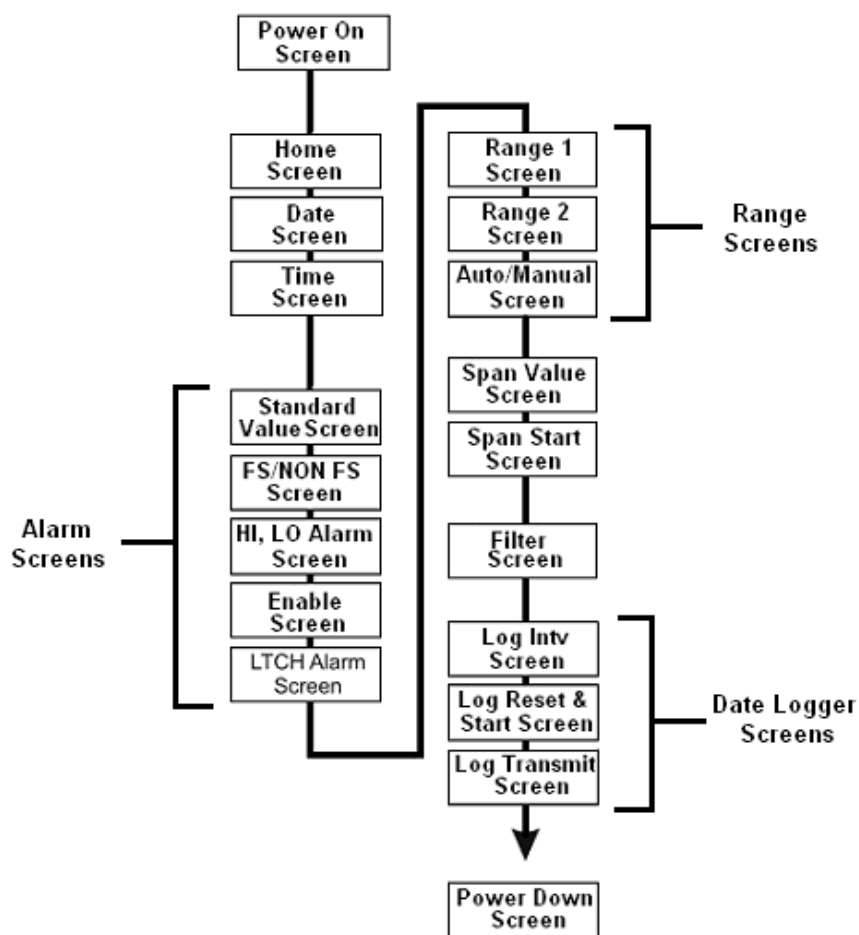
Power On Screen

Home Screen

Date Screen

Time Screen

Alarm Screens

Standard Value Screen

FS/NON FS Screen

HI, LO Alarm Screen

Enable Screen

LTCH Alarm Screen

Range 1 Screen

Range 2 Screen

Auto/Manual Screen

Range Screens

Span Value Screen

Span Start Screen

Filter Screen

Log Intv Screen

Log Reset & Start Screen

Log Transmit Screen

Date Logger Screens

Power Down Screen